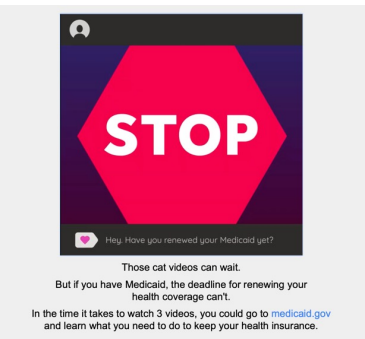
STOP

Hey. Have you renewed your Medicaid yet?

Those cat videos can wait.

But if you have Medicaid, the deadline for renewing your health coverage can't.

In the time it takes to watch 3 videos, you could go to medicaid.gov and learn what you need to do to keep your health insurance.